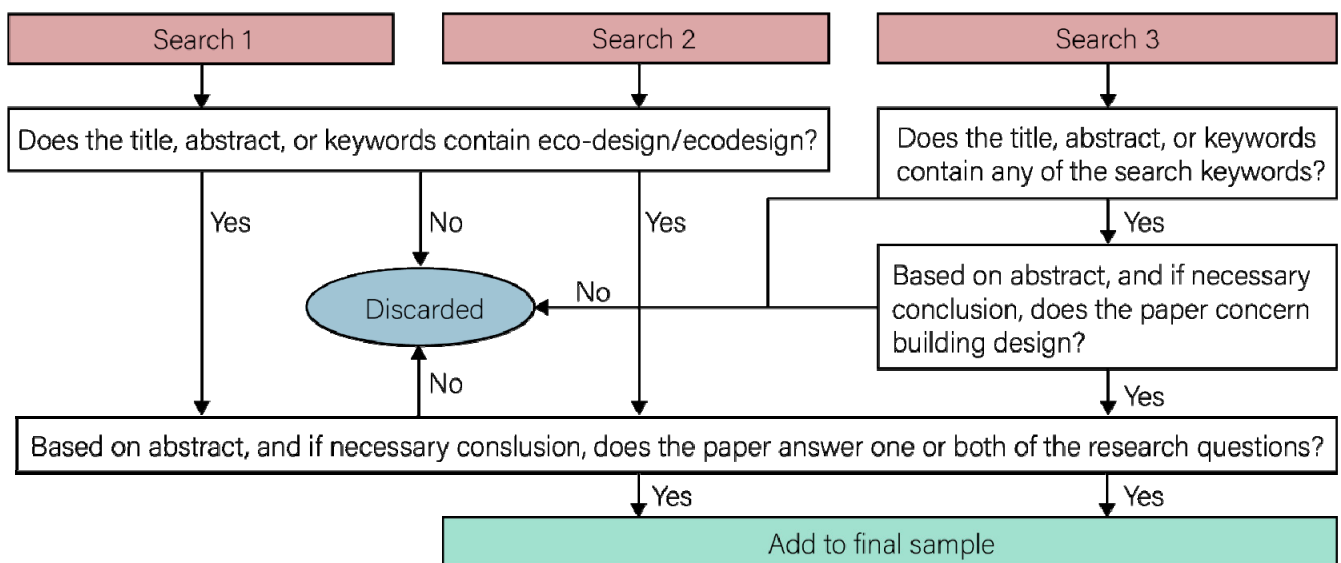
Search 1

Search 2

Search 3

Does the title, abstract, or keywords contain eco-design/ecodesign?

Does the title, abstract, or keywords contain any of the search keywords?

Yes

No

Yes

Yes

Discarded

No

Based on abstract, and if necessary conclusion, does the paper concern building design?

No

Yes

Based on abstract, and if necessary conslusion, does the paper answer one or both of the research questions?

Yes

Yes

Add to final sample